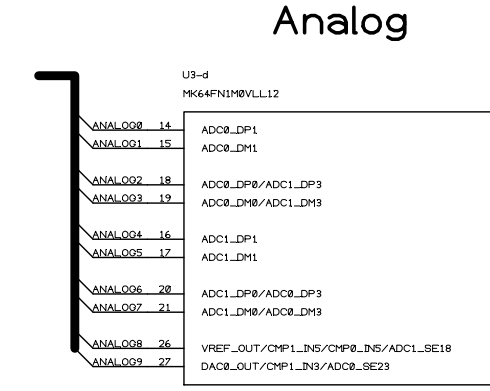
Analog

U3-d

MK64FN1M0VLL12

ANALOG0 14 ADC0_DP1
ANALOG1 15 ADC0_DM1

ANALOG2 18 ADC0_DP0/ADC1_DP3
ANALOG3 19 ADC0_DM0/ADC1_DM3

ANALOG4 16 ADC1_DP1
ANALOG5 17 ADC1_DM1

ANALOG6 20 ADC1_DP0/ADC0_DP3
ANALOG7 21 ADC1_DM0/ADC0_DM3

ANALOG8 26 VREF_OUT/CMP1_IN5/CMP0_IN5/ADC1_SE18
ANALOG9 27 DAC0_OUT/CMP1_IN3/ADC0_SE23